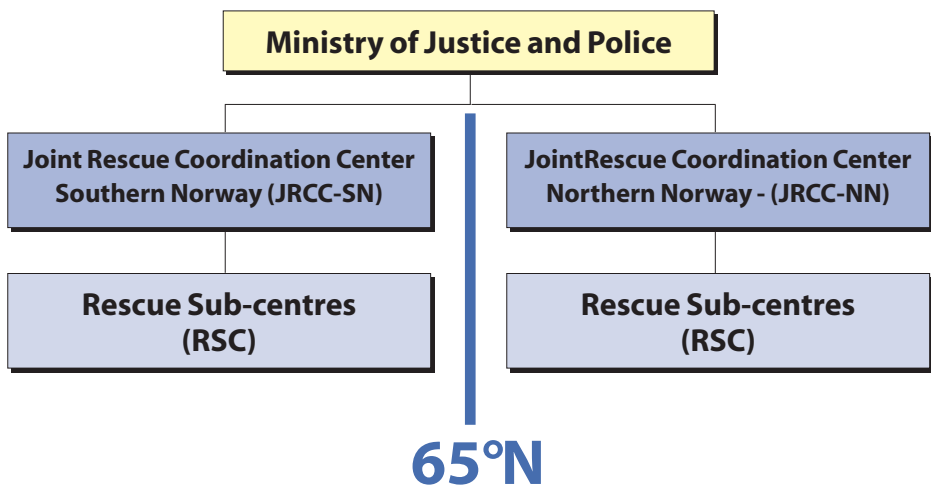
Ministry of Justice and Police

Joint Rescue Coordination Center Southern Norway (JRCC-SN)

JointRescue Coordination Center Northern Norway - (JRCC-NN)

Rescue Sub-centres (RSC)

Rescue Sub-centres (RSC)

65°N